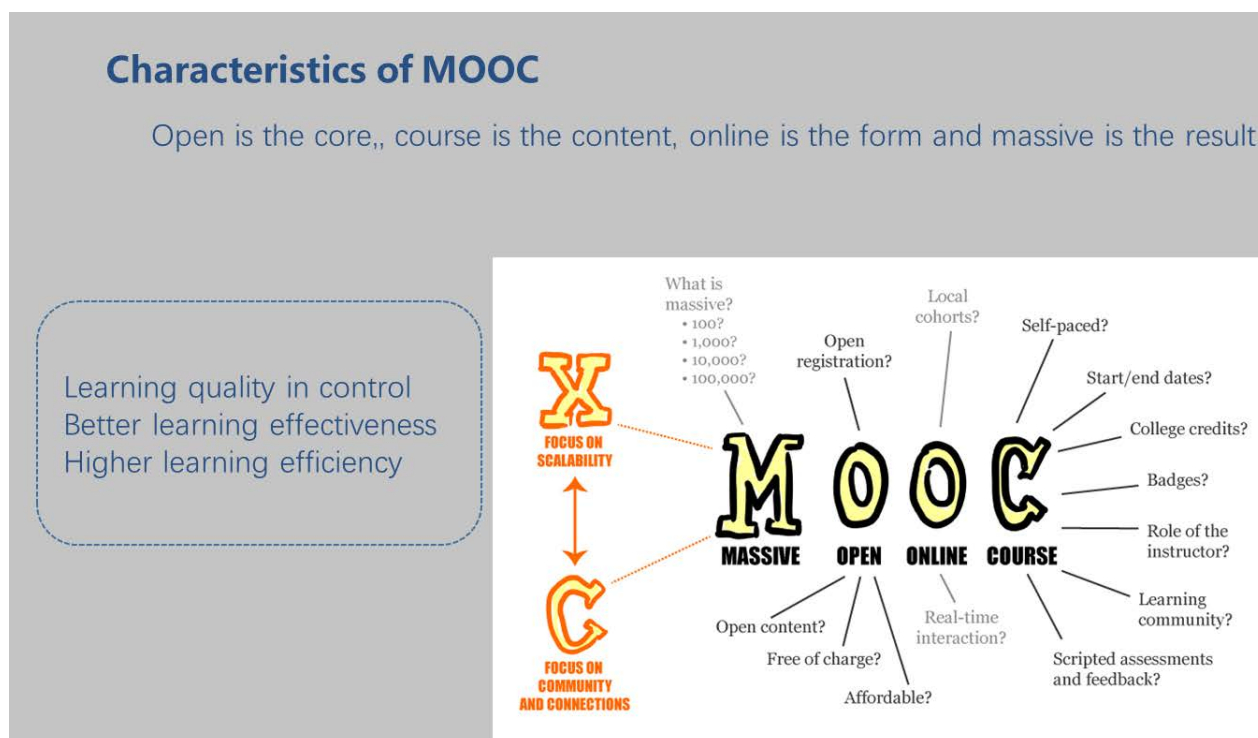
Characteristics of MOOC

Open is the core,, course is the content, online is the form and massive is the result

Learning quality in control
Better learning effectiveness
Higher learning efficiency

X
FOCUS ON SCALABILITY

C
FOCUS ON COMMUNITY AND CONNECTIONS

What is massive?
• 100?
• 1,000?
• 10,000?
• 100,000?

Open registration?

Local cohorts?

Self-paced?

Start/end dates?

College credits?

Badges?

Role of the instructor?

Learning community?

Scripted assessments and feedback?

M O O C
MASSIVE OPEN ONLINE COURSE

Open content?

Free of charge?

Affordable?

Real-time interaction?